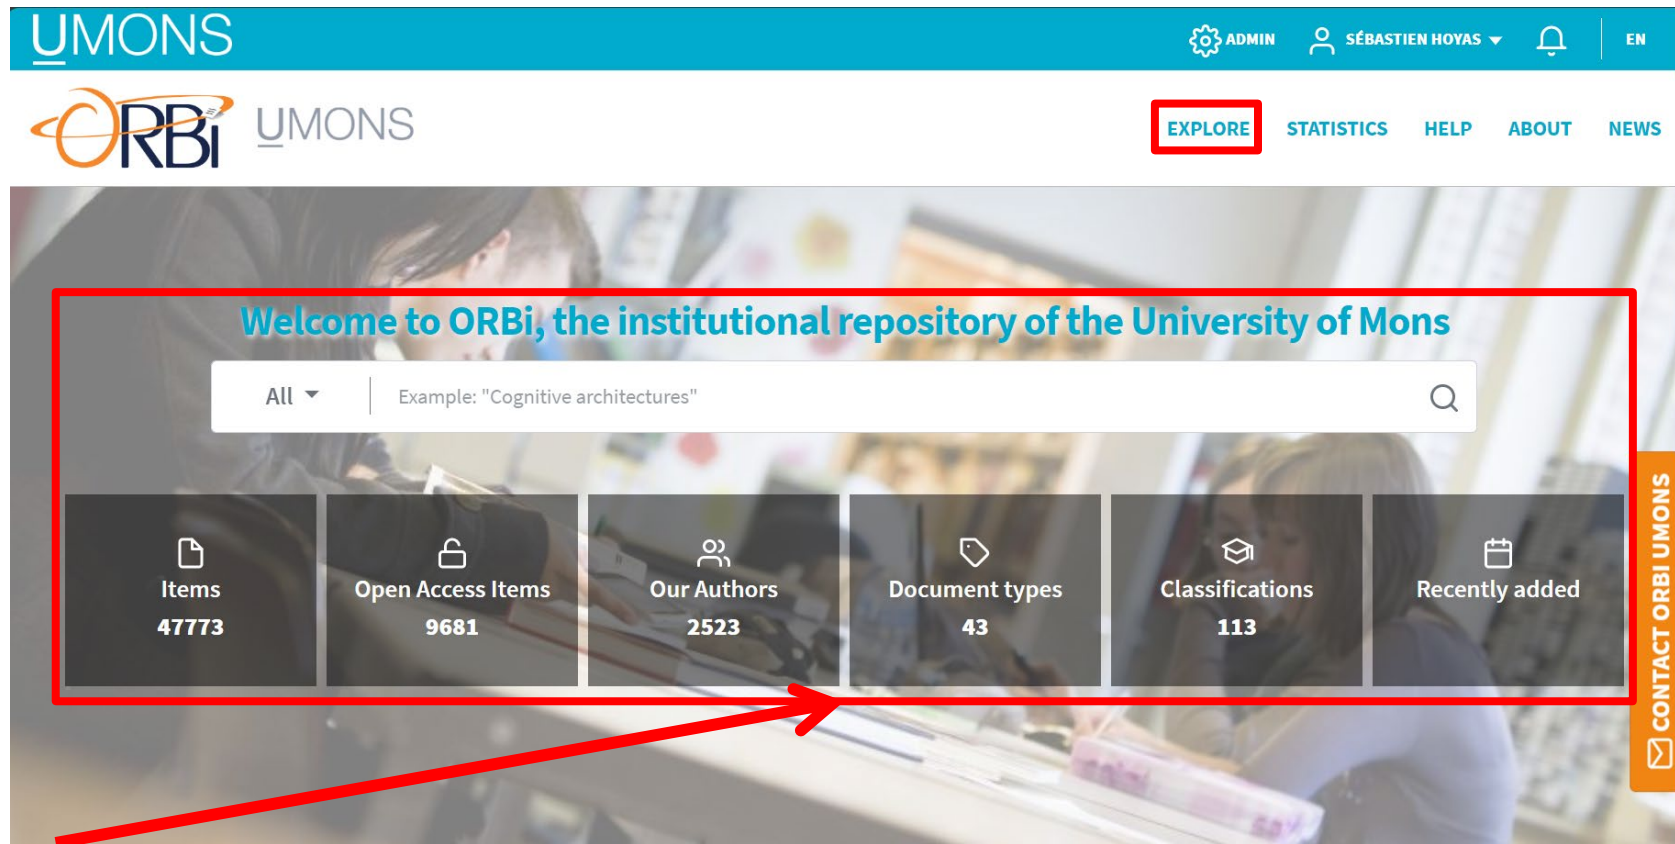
UMONS

ADMIN SÉBASTIEN HOYAS EN

ORBi UMONS

EXPLORE STATISTICS HELP ABOUT NEWS

Welcome to ORBi, the institutional repository of the University of Mons

All

Example: "Cognitive architectures"

Items
47773

Open Access Items
9681

Our Authors
2523

Document types
43

Classifications
113

Recently added

CONTACT ORBI UMONS